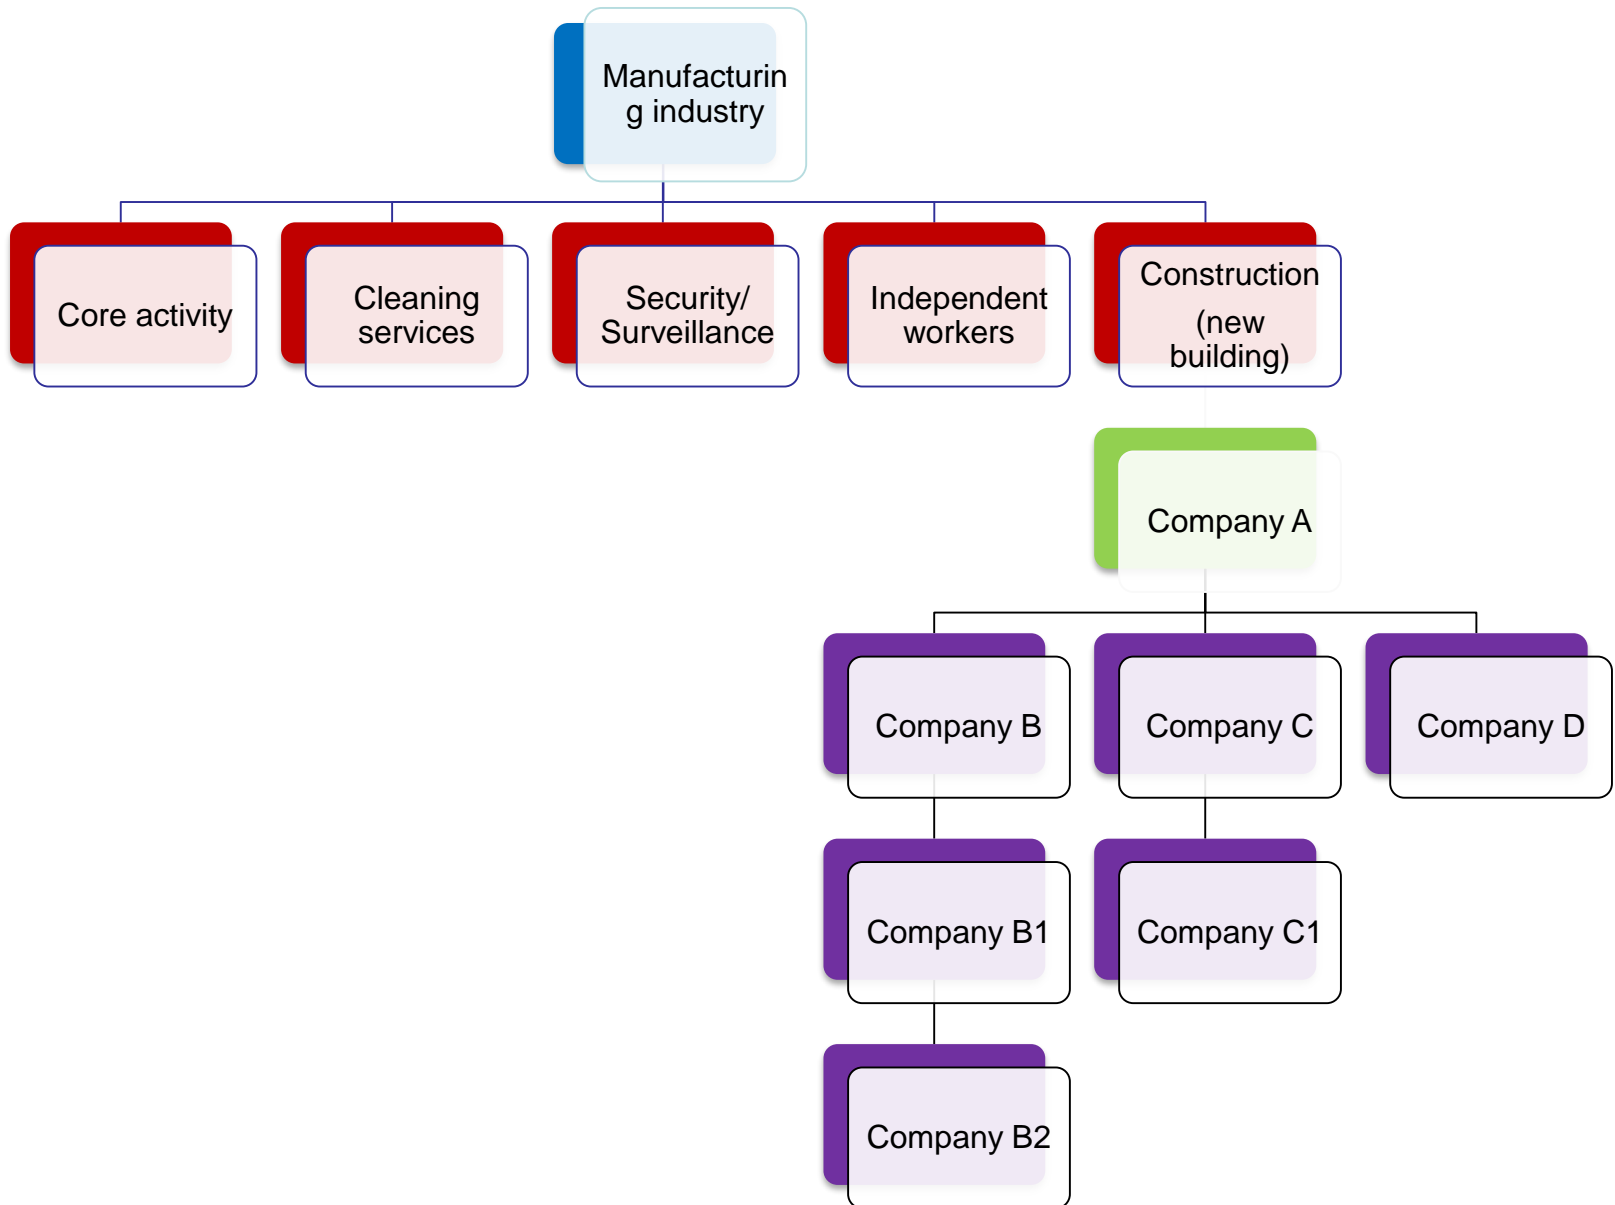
Manufacturin g industry

Core activity

Cleaning services

Security/ Surveillance

Independent workers

Construction (new building)

Company A

Company B

Company C

Company D

Company B1

Company C1

Company B2